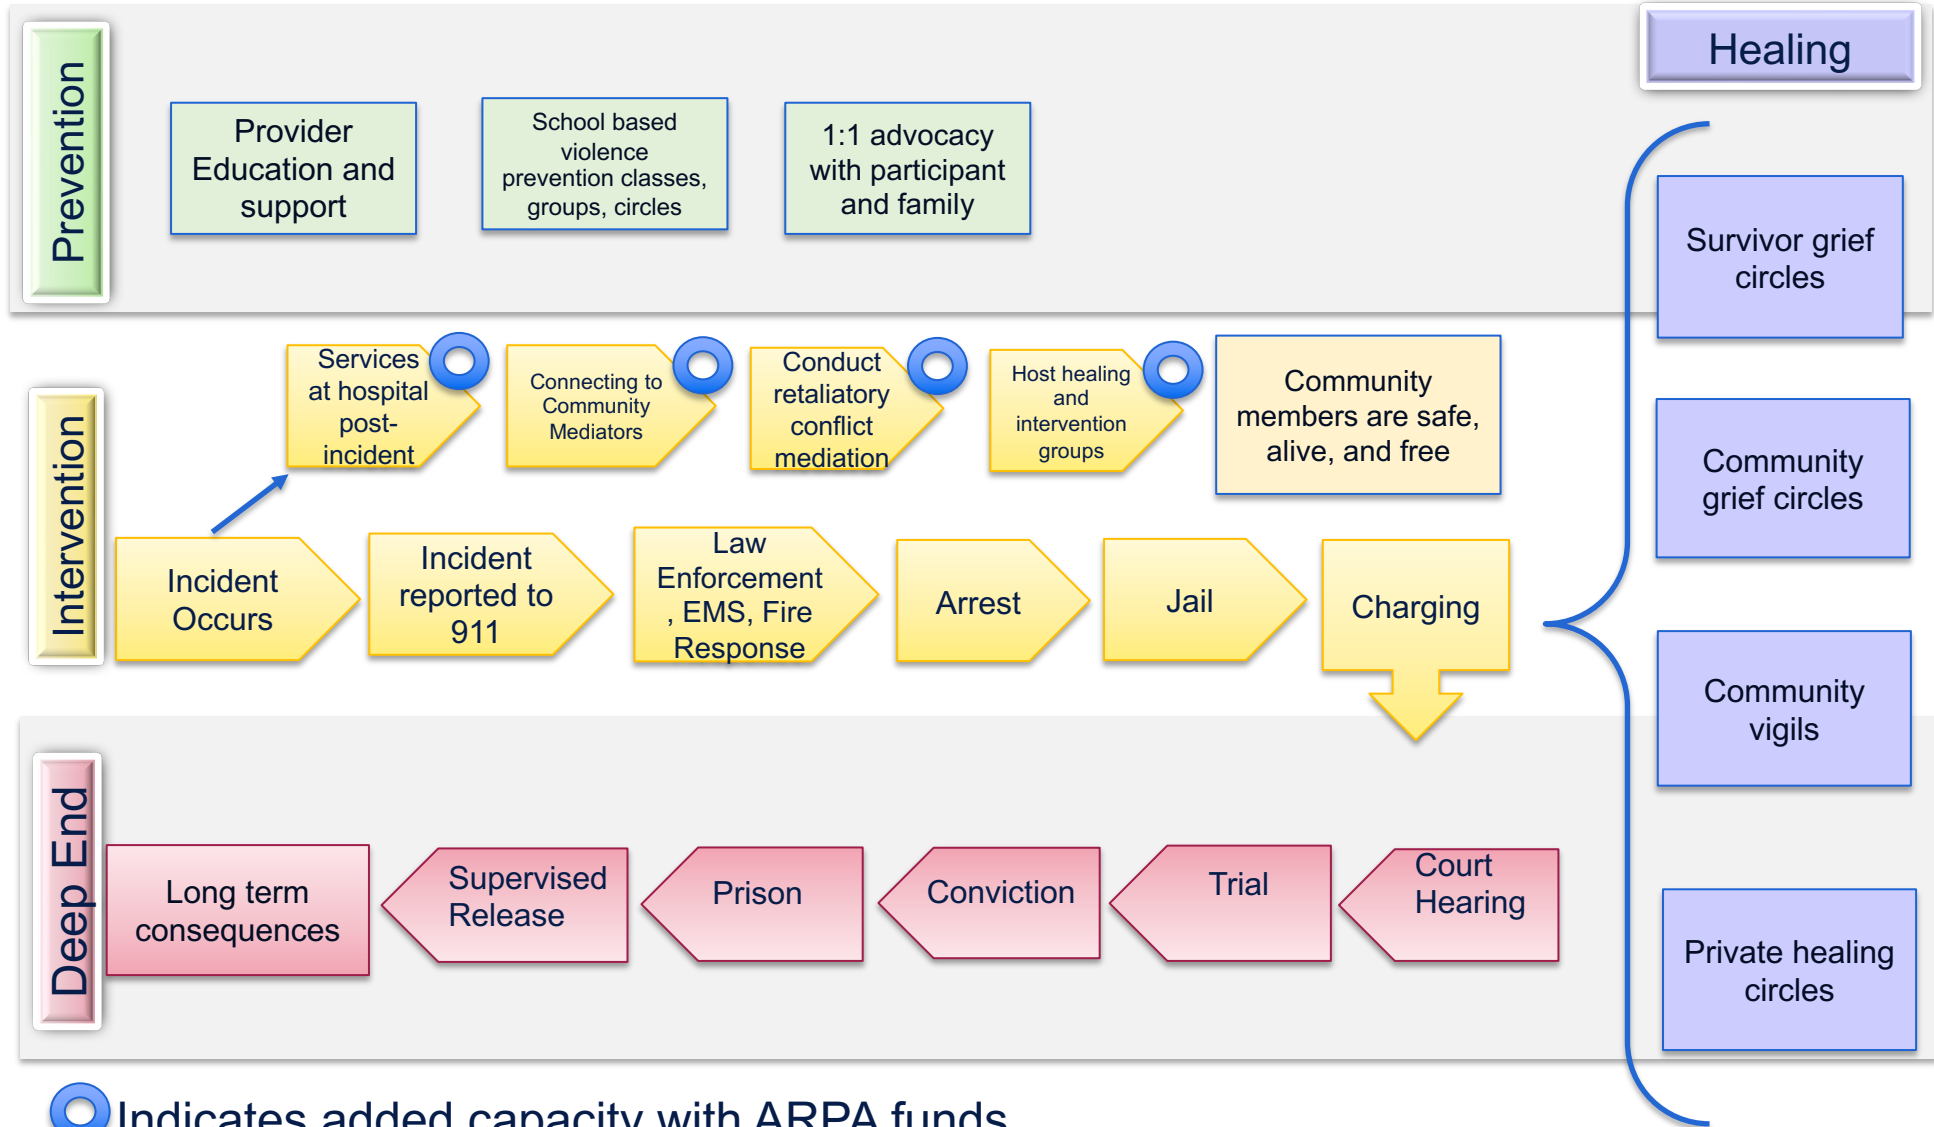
Prevention

Provider Education and support

School based violence prevention classes, groups, circles

1:1 advocacy with participant and family

Healing

Survivor grief circles

Community grief circles

Community vigils

Private healing circles

Intervention

Services at hospital post-incident

Connecting to Community Mediators

Conduct retaliatory conflict mediation

Host healing and intervention groups

Community members are safe, alive, and free

Incident Occurs

Incident reported to 911

Law Enforcement , EMS, Fire Response

Arrest

Jail

Charging

Deep End

Long term consequences

Supervised Release

Prison

Conviction

Trial

Court Hearing

Indicates added capacity with ARPA funds